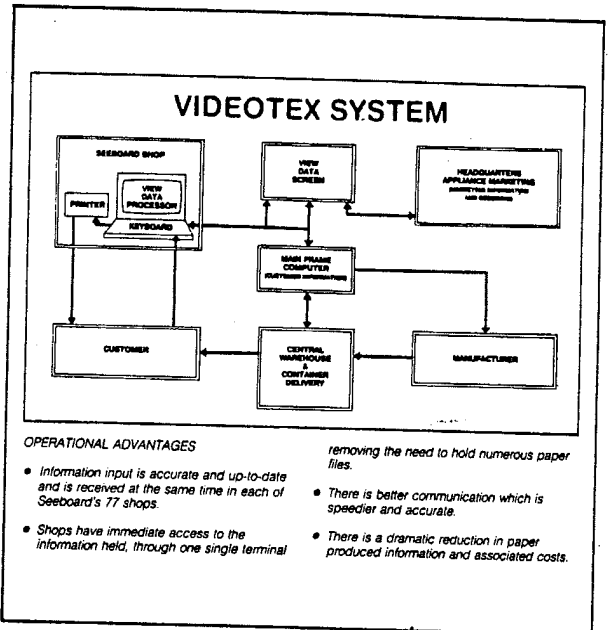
VIDEOTEX SYSTEM

SEEBOARD SHOP

PRINTER

VIEW DATA PROCESSOR

KEYBOARD

VIEW DATA SCREEN

HEADQUARTERS APPLIANCE MARKETING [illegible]

MAIN FRAME COMPUTER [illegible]

CUSTOMER

CENTRAL WAREHOUSE & CONTAINER DELIVERY

MANUFACTURER

OPERATIONAL ADVANTAGES

• Information input is accurate and up-to-date and is received at the same time in each of Seeboard's 77 shops.

• Shops have immediate access to the information held, through one single terminal removing the need to hold numerous paper files.

• There is better communication which is speedier and accurate.

• There is a dramatic reduction in paper produced information and associated costs.